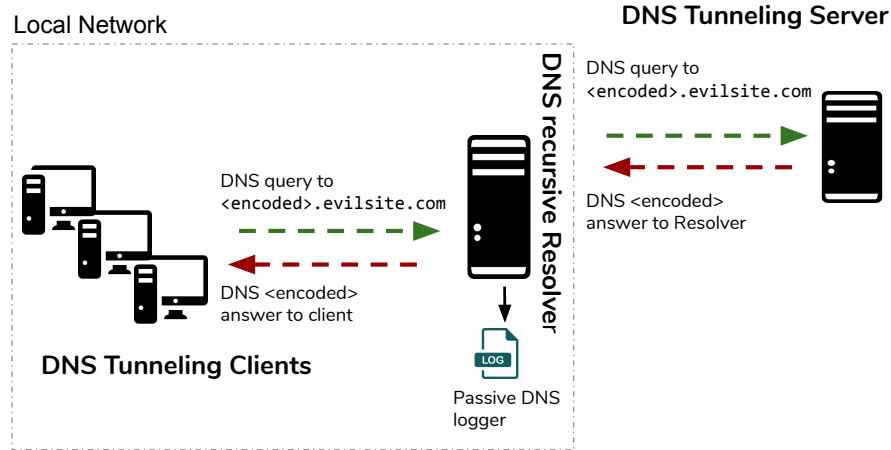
Local Network

DNS Tunneling Server

DNS recursive Resolver

DNS query to
<encoded>.evilsite.com

DNS <encoded>
answer to Resolver

DNS query to
<encoded>.evilsite.com

DNS <encoded>
answer to client

LOG

Passive DNS
logger

DNS Tunneling Clients